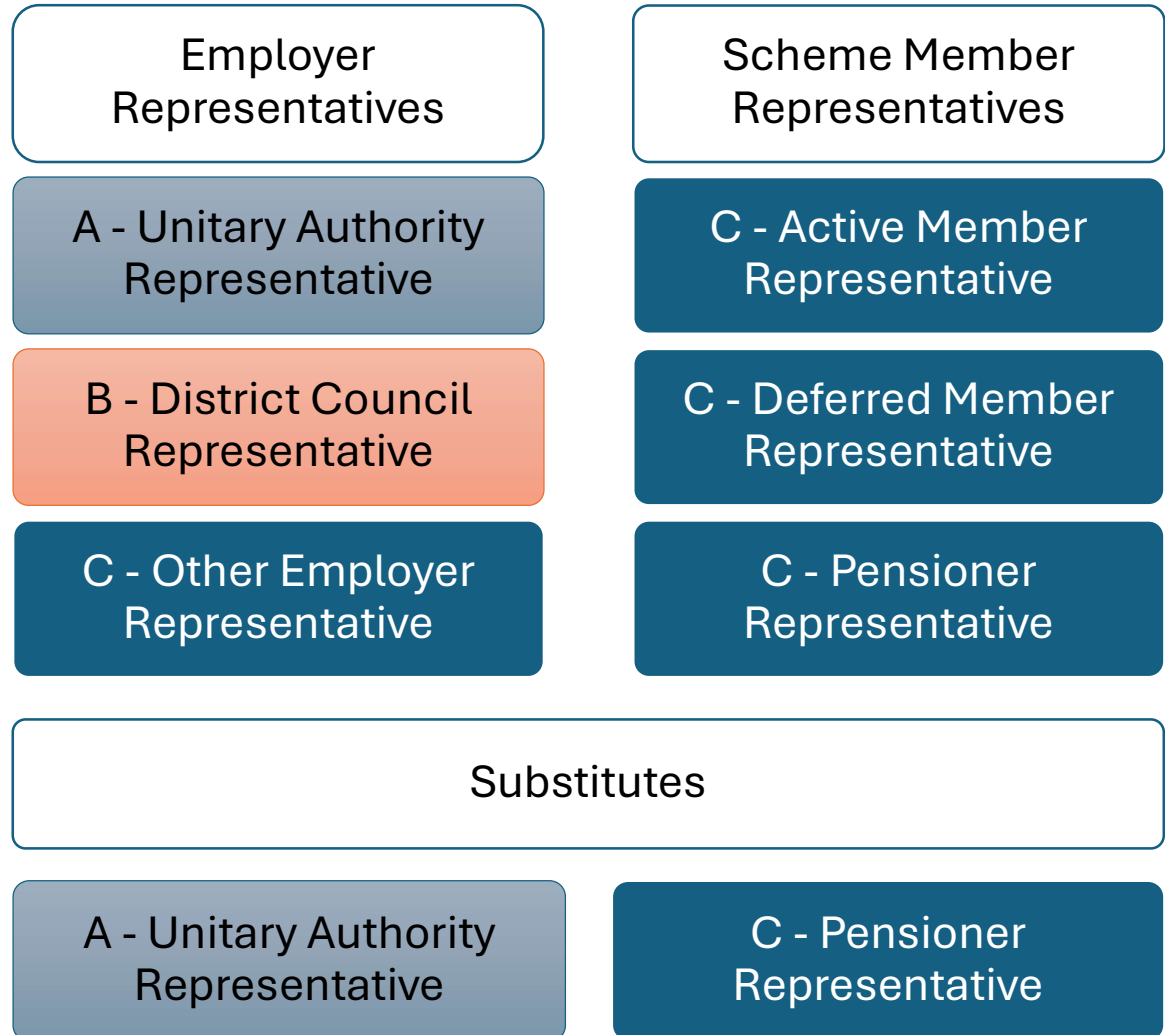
Employer Representatives

A - Unitary Authority Representative

B - District Council Representative

C - Other Employer Representative

Scheme Member Representatives

C - Active Member Representative

C - Deferred Member Representative

C - Pensioner Representative

Substitutes

A - Unitary Authority Representative

C - Pensioner Representative